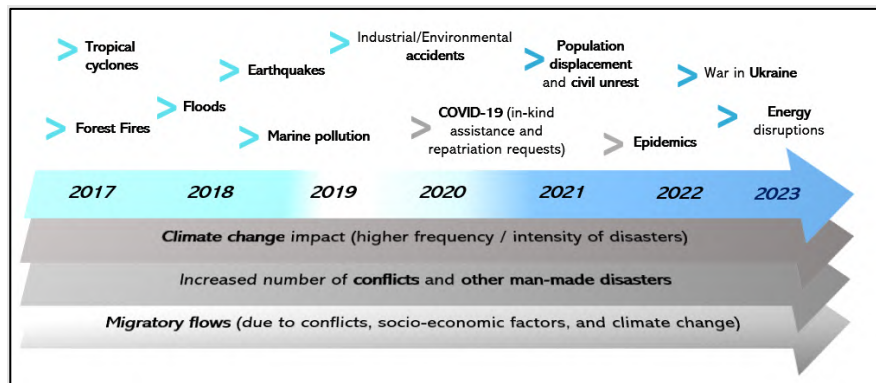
Tropical cyclones

Forest Fires

Floods

Earthquakes

Marine pollution

Industrial/Environmental accidents

COVID-19 (in-kind assistance and repatriation requests)

Population displacement and civil unrest

Epidemics

War in Ukraine

Energy disruptions

2017 2018 2019 2020 2021 2022 2023

Climate change impact (higher frequency / intensity of disasters)

Increased number of conflicts and other man-made disasters

Migratory flows (due to conflicts, socio-economic factors, and climate change)